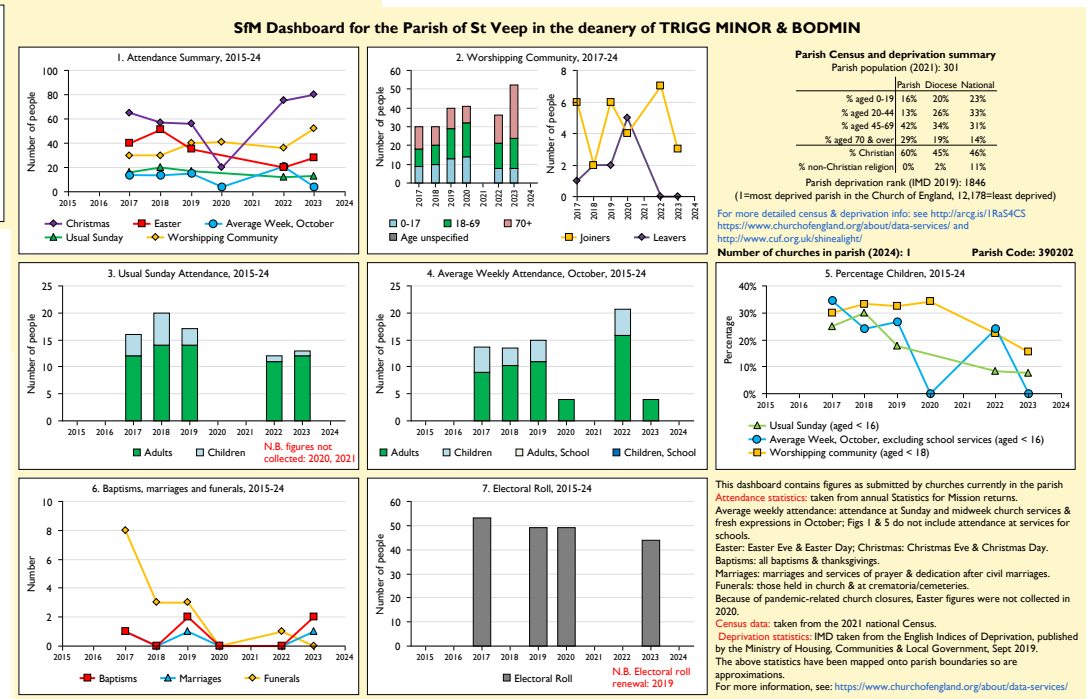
SfM Dashboard for the Parish of St Veep in the deanery of TRIGG MINOR & BODMIN

1. Attendance Summary, 2015-24

Number of people

0 20 40 60 80 100

2015 2016 2017 2018 2019 2020 2021 2022 2023 2024

Christmas Easter Average Week, October Usual Sunday Worshipping Community

2. Worshipping Community, 2017-24

Number of people

0 10 20 30 40 50 60

2017 2018 2019 2020 2021 2022 2023 2024

0-17 18-69 70+ Age unspecified

Number of people

0 2 4 6 8

2017 2018 2019 2020 2021 2022 2023

Joiners Leavers

Parish Census and deprivation summary
Parish population (2021): 301

| | Parish | Diocese | National |
|---|---|---|---|
| % aged 0-19 | 16% | 20% | 23% |
| % aged 20-44 | 13% | 26% | 33% |
| % aged 45-69 | 42% | 34% | 31% |
| % aged 70 & over | 29% | 19% | 14% |
| % Christian | 60% | 45% | 46% |
| % non-Christian religion | 0% | 2% | 11% |

Parish deprivation rank (IMD 2019): 1846
(1=most deprived parish in the Church of England, 12,178=least deprived)

For more detailed census & deprivation info: see http://arcg.is/1RaS4CS https://www.churchofengland.org/about/data-services/ and http://www.cuf.org.uk/shinealight/

Number of churches in parish (2024): 1 Parish Code: 390202

3. Usual Sunday Attendance, 2015-24

Number of people

0 5 10 15 20 25

2015 2016 2017 2018 2019 2020 2021 2022 2023 2024

N.B. figures not collected: 2020, 2021

Adults Children

4. Average Weekly Attendance, October, 2015-24

Number of people

0 5 10 15 20 25

2015 2016 2017 2018 2019 2020 2021 2022 2023 2024

Adults Children Adults, School Children, School

5. Percentage Children, 2015-24

Percentage

0% 10% 20% 30% 40%

2015 2016 2017 2018 2019 2020 2021 2022 2023 2024

Usual Sunday (aged < 16)
Average Week, October, excluding school services (aged < 16)
Worshipping community (aged < 18)

6. Baptisms, marriages and funerals, 2015-24

Number

0 2 4 6 8 10

2015 2016 2017 2018 2019 2020 2021 2022 2023 2024

Baptisms Marriages Funerals

7. Electoral Roll, 2015-24

Number of people

0 10 20 30 40 50 60

2015 2016 2017 2018 2019 2020 2021 2022 2023 2024

Electoral Roll

N.B. Electoral roll renewal: 2019

This dashboard contains figures as submitted by churches currently in the parish
Attendance statistics: taken from annual Statistics for Mission returns.
Average weekly attendance: attendance at Sunday and midweek church services & fresh expressions in October; Figs 1 & 5 do not include attendance at services for schools.
Easter: Easter Eve & Easter Day; Christmas: Christmas Eve & Christmas Day.
Baptisms: all baptisms & thanksgivings.
Marriages: marriages and services of prayer & dedication after civil marriages.
Funerals: those held in church & at crematoria/cemeteries.
Because of pandemic-related church closures, Easter figures were not collected in 2020.
Census data: taken from the 2021 national Census.
Deprivation statistics: IMD taken from the English Indices of Deprivation, published by the Ministry of Housing, Communities & Local Government, Sept 2019.
The above statistics have been mapped onto parish boundaries so are approximations.
For more information, see: https://www.churchofengland.org/about/data-services/